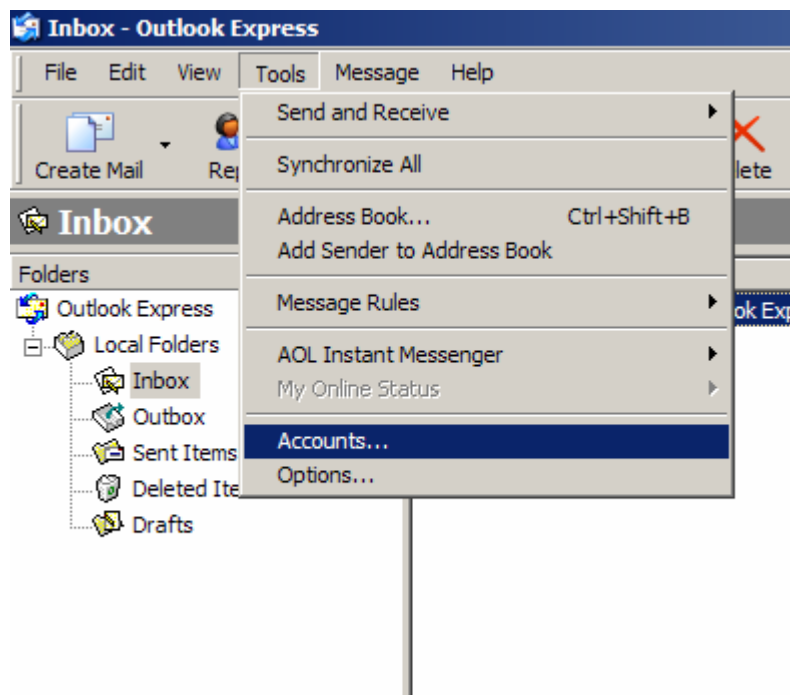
Inbox - Outlook Express

File Edit View Tools Message Help

Create Mail Rep

Send and Receive

Synchronize All

Address Book... Ctrl+Shift+B
Add Sender to Address Book

Message Rules

AOL Instant Messenger
My Online Status

Accounts...
Options...

lete

Inbox

Folders

Outlook Express
Local Folders
Inbox
Outbox
Sent Items
Deleted Ite
Drafts

ok Exp